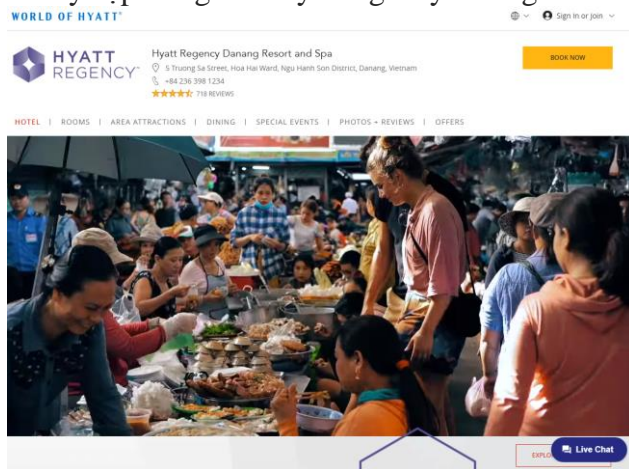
WORLD OF HYATT®

Sign in or join

HYATT REGENCY

Hyatt Regency Danang Resort and Spa

5 Truong Sa Street, Hoa Hai Ward, Ngu Hanh Son District, Danang, Vietnam

+84 236 398 1234

718 REVIEWS

BOOK NOW

HOTEL | ROOMS | AREA ATTRACTIONS | DINING | SPECIAL EVENTS | PHOTOS + REVIEWS | OFFERS

EXPLO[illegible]

Live Chat